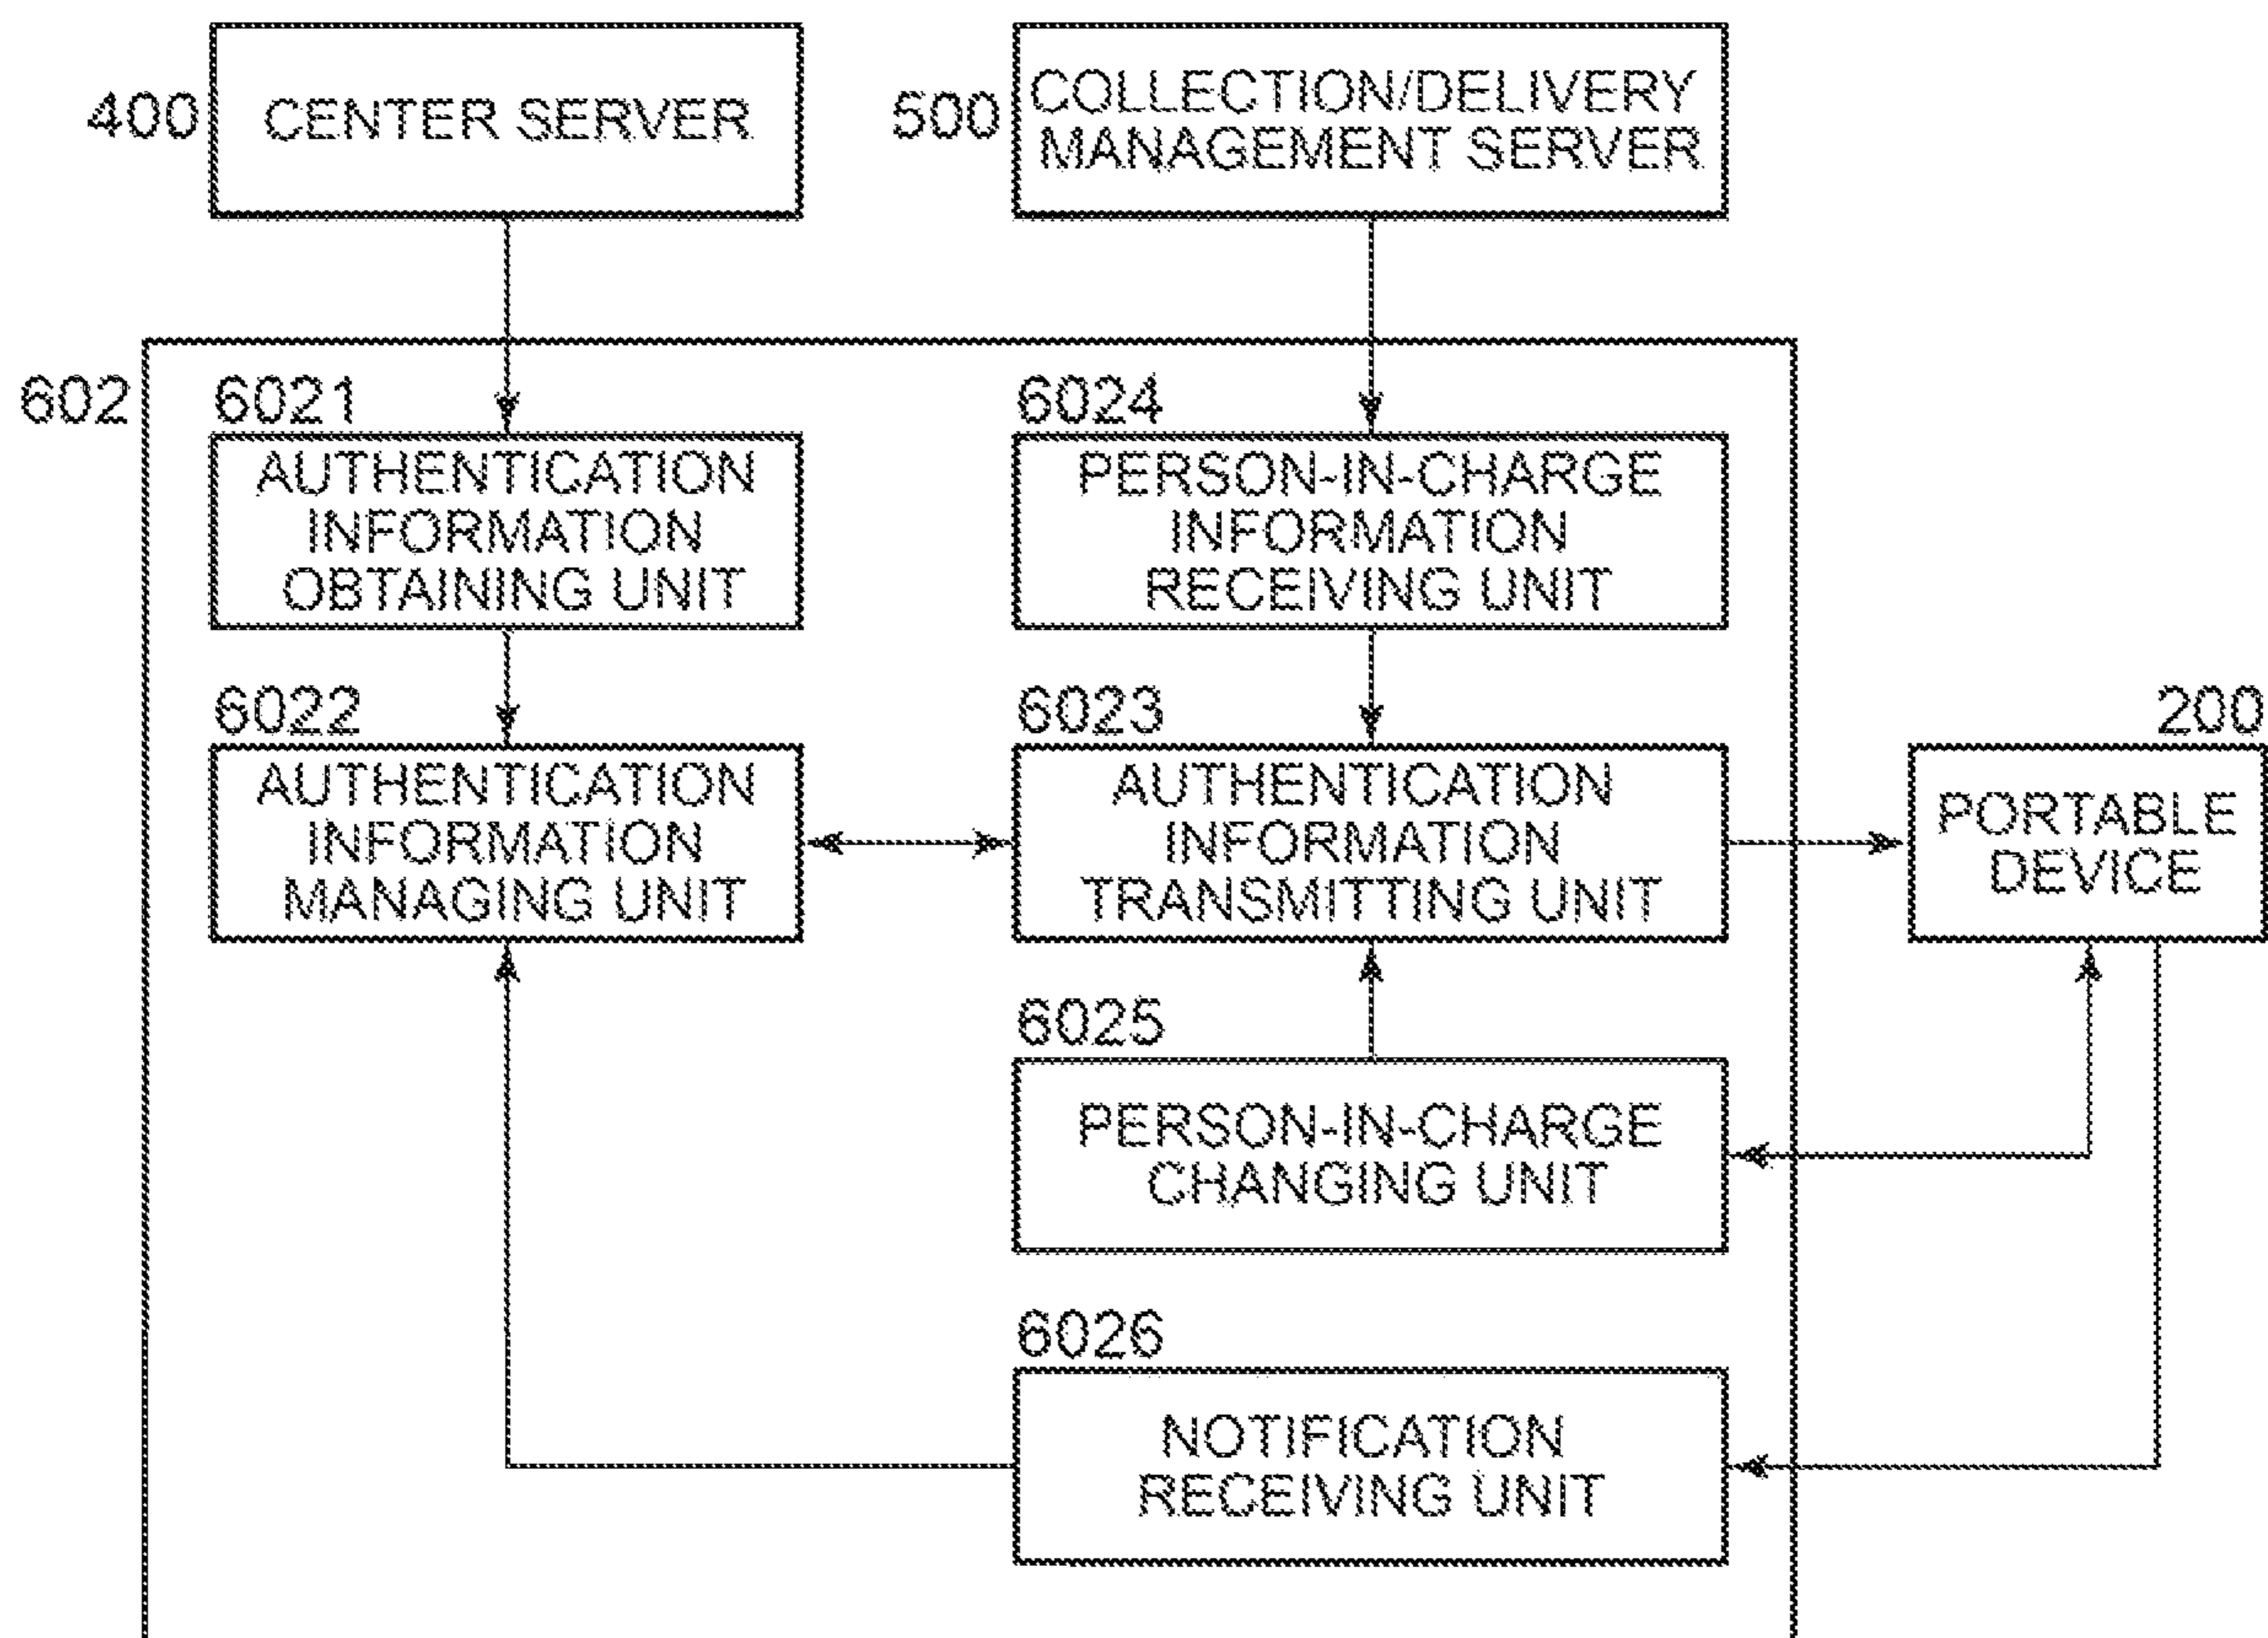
400 CENTER SERVER

500 COLLECTION/DELIVERY MANAGEMENT SERVER

602

6021 AUTHENTICATION INFORMATION OBTAINING UNIT

6024 PERSON-IN-CHARGE INFORMATION RECEIVING UNIT

6022 AUTHENTICATION INFORMATION MANAGING UNIT

6023 AUTHENTICATION INFORMATION TRANSMITTING UNIT

200 PORTABLE DEVICE

6025 PERSON-IN-CHARGE CHANGING UNIT

6026 NOTIFICATION RECEIVING UNIT